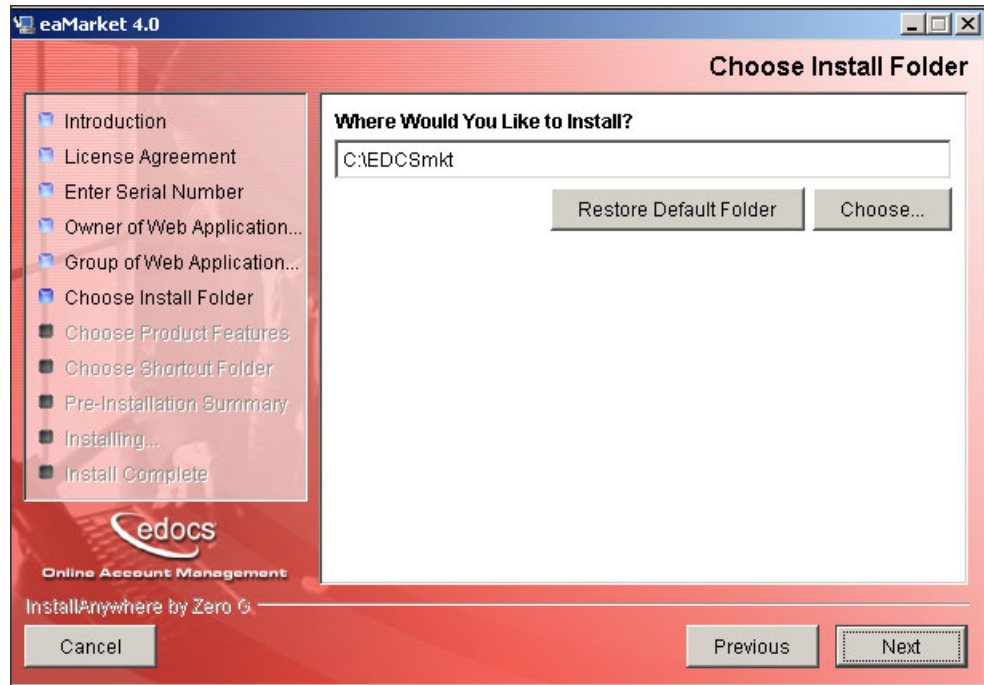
eaMarket 4.0

Choose Install Folder

Introduction
License Agreement
Enter Serial Number
Owner of Web Application...
Group of Web Application...
Choose Install Folder
Choose Product Features
Choose Shortcut Folder
Pre-Installation Summary
Installing...
Install Complete

edocs
Online Account Management

Where Would You Like to Install?

C:\EDCSmkt

Restore Default Folder

Choose...

InstallAnywhere by Zero G

Cancel

Previous

Next